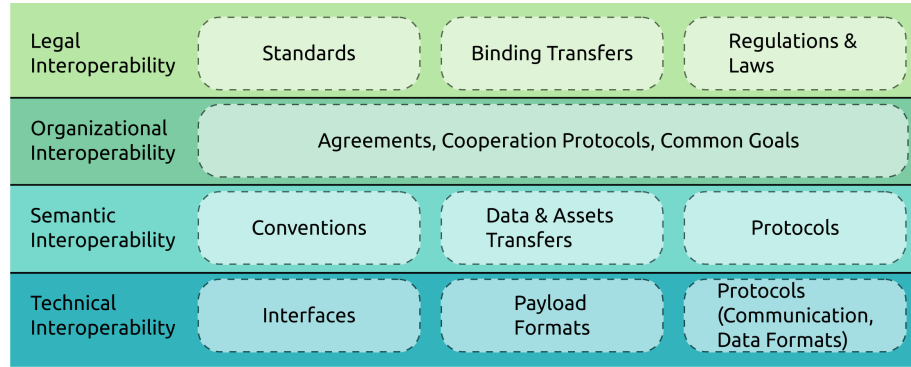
Legal Interoperability

Standards

Binding Transfers

Regulations & Laws

Organizational Interoperability

Agreements, Cooperation Protocols, Common Goals

Semantic Interoperability

Conventions

Data & Assets Transfers

Protocols

Technical Interoperability

Interfaces

Payload Formats

Protocols (Communication, Data Formats)